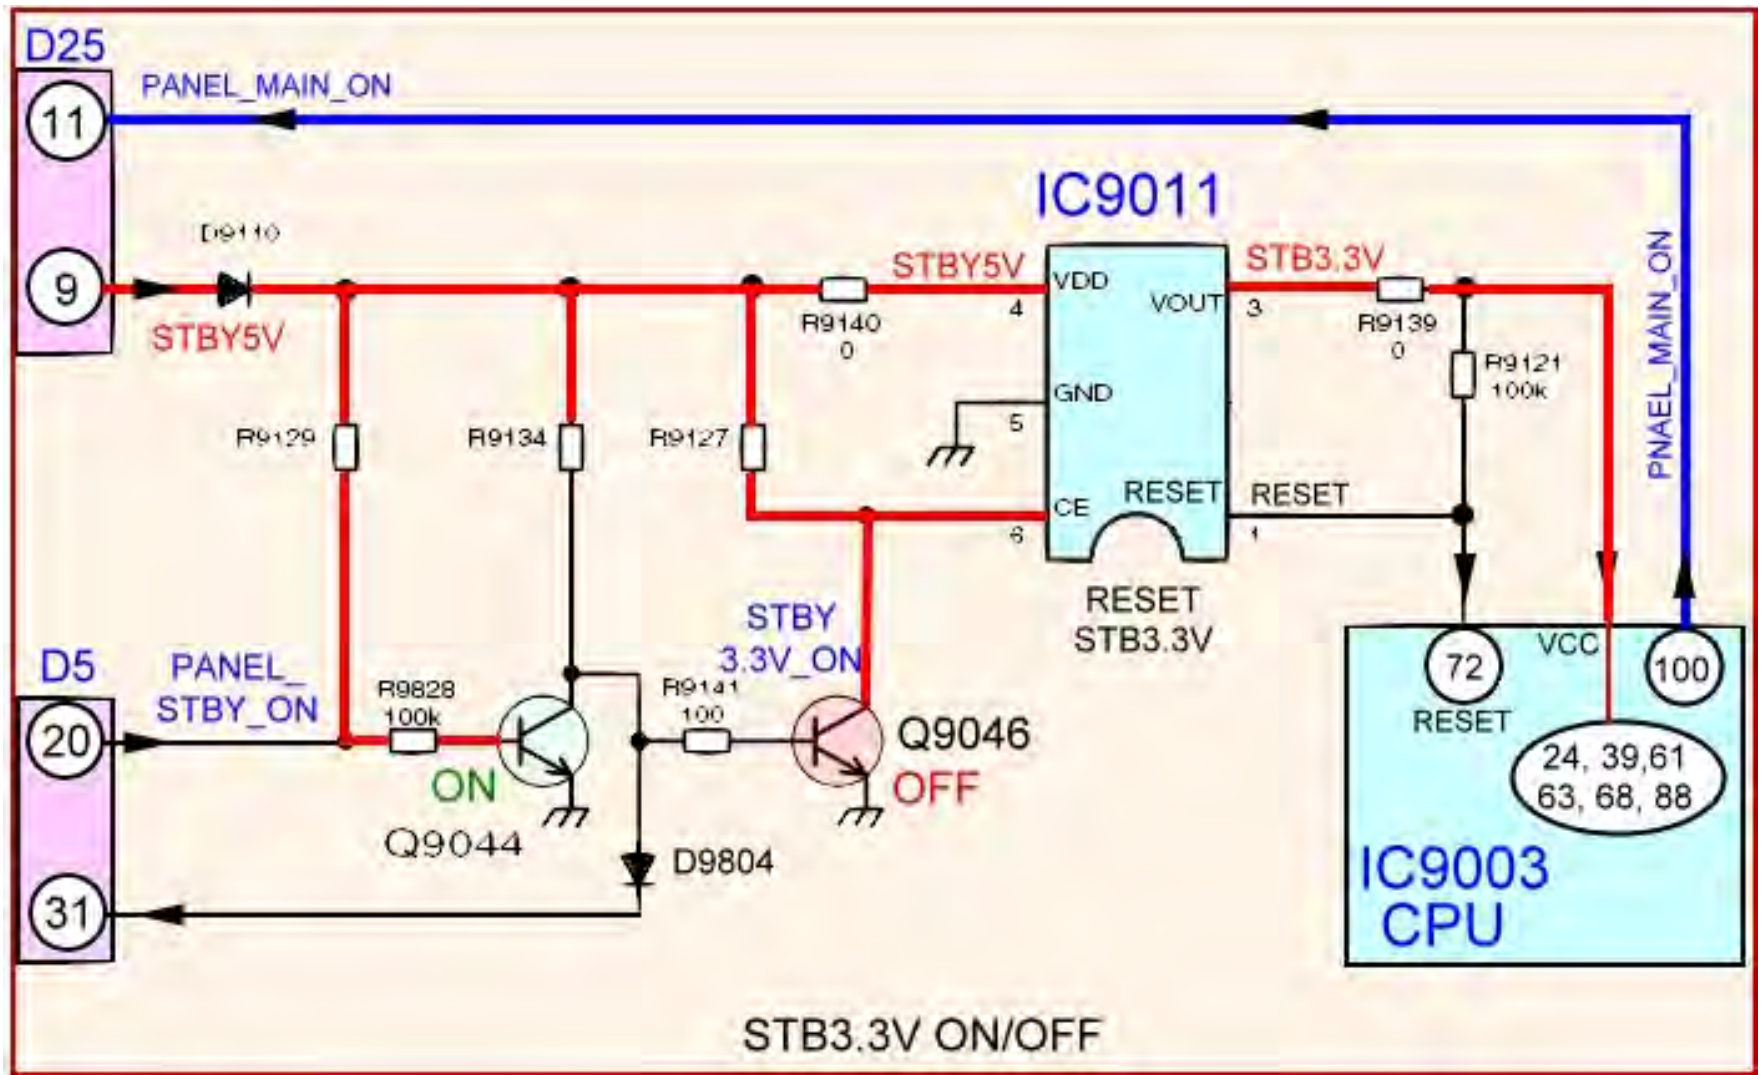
D25

11

PANEL_MAIN_ON

9

D9110

STBY5V

IC9011

STBY5V

VDD

4

VOUT

3

STB3.3V

R9140
0

R9139
0

R9121
100k

PNAEL_MAIN_ON

GND

5

R9129

R9134

R9127

CE

6

RESET

RESET

1

RESET
STB3.3V

D5

PANEL_
STBY_ON

STBY
3.3V_ON

20

R9828
100k

R9141
100

Q9046

OFF

ON

Q9044

D9804

31

72

RESET

VCC

100

24, 39,61
63, 68, 88

IC9003
CPU

STB3.3V ON/OFF